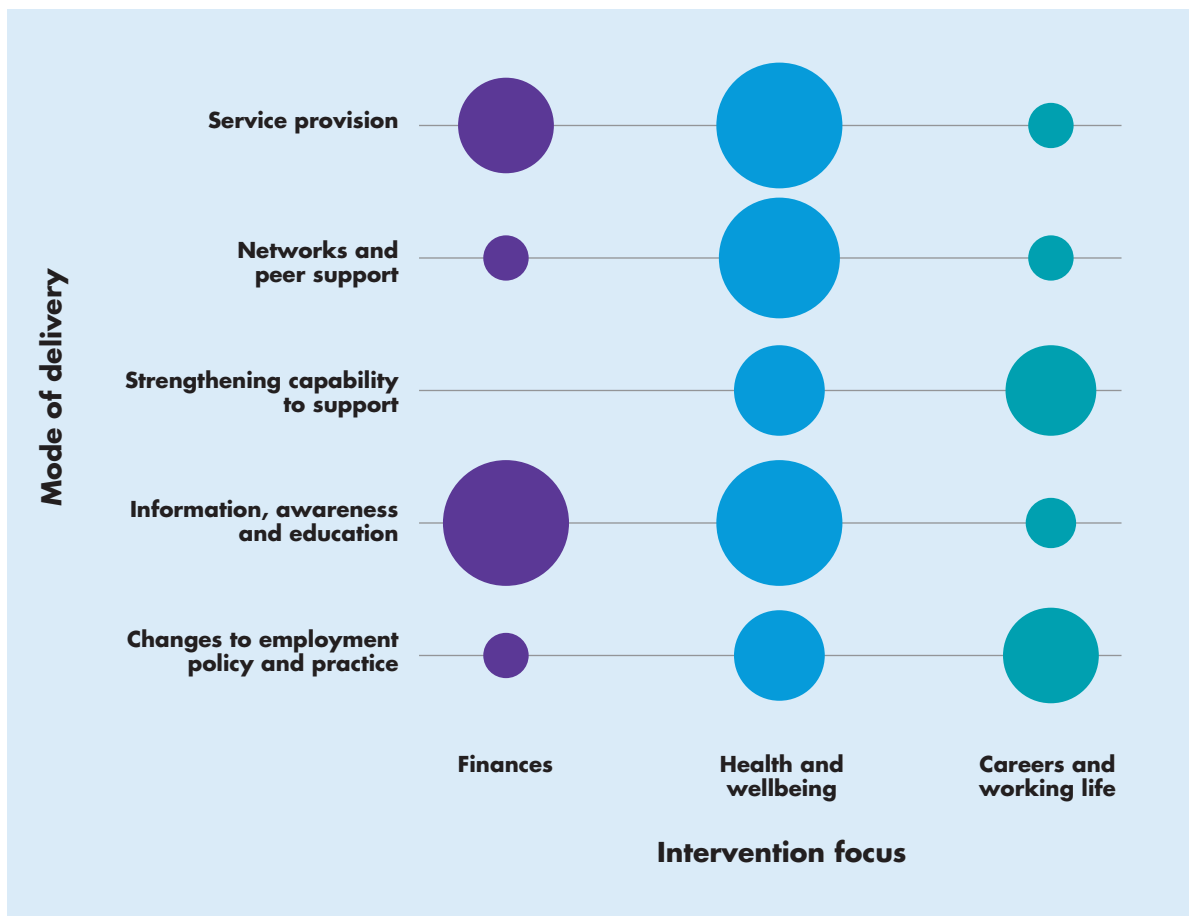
Mode of delivery

Service provision

Networks and peer support

Strengthening capability to support

Information, awareness and education

Changes to employment policy and practice

Finances

Health and wellbeing

Careers and working life

Intervention focus